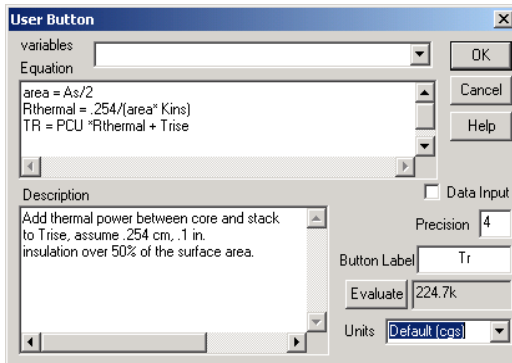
User Button

variables

Equation

OK

Cancel

Help

area = As/2
Rthermal = .254/(area* Kins)
TR = PCU *Rthermal + Trise

Description

Data Input

Add thermal power between core and stack to Trise, assume .254 cm, .1 in. insulation over 50% of the surface area.

Precision 4

Button Label Tr

Evaluate 224.7k

Units Default (cgs)